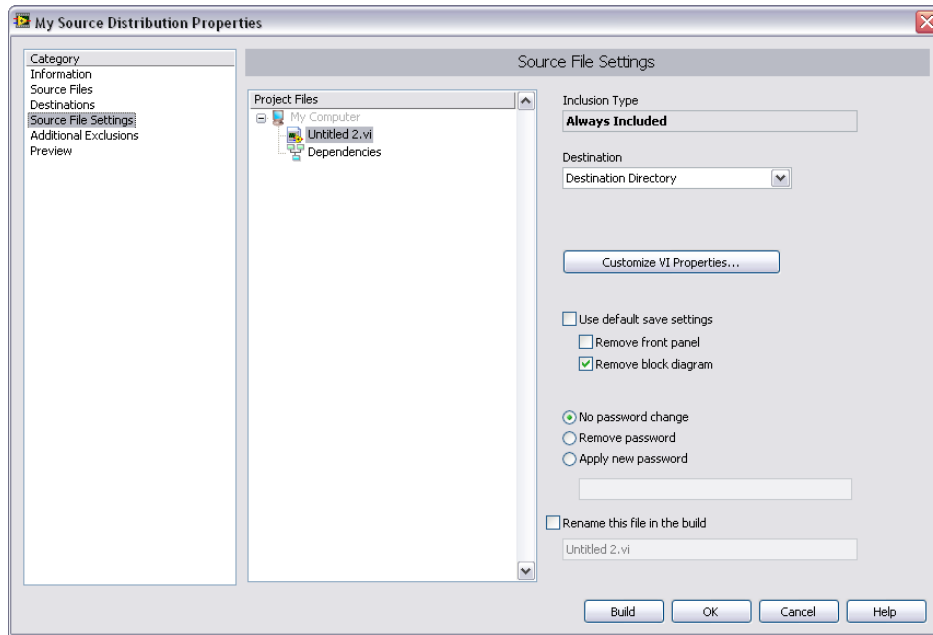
My Source Distribution Properties

Category
Information
Source Files
Destinations
Source File Settings
Additional Exclusions
Preview

Source File Settings

Project Files
My Computer
Untitled 2.vi
Dependencies

Inclusion Type
Always Included

Destination
Destination Directory

Customize VI Properties...

Use default save settings
Remove front panel
Remove block diagram

No password change
Remove password
Apply new password

Rename this file in the build
Untitled 2.vi

Build
OK
Cancel
Help